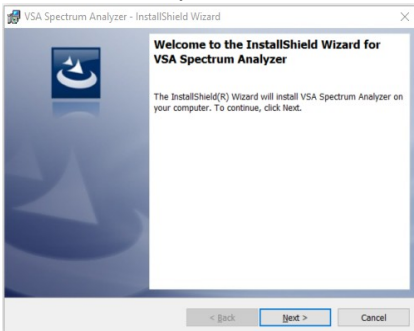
VSA Spectrum Analyzer - InstallShield Wizard

Welcome to the InstallShield Wizard for VSA Spectrum Analyzer

The InstallShield(R) Wizard will install VSA Spectrum Analyzer on your computer. To continue, click Next.

< Back
Next >
Cancel